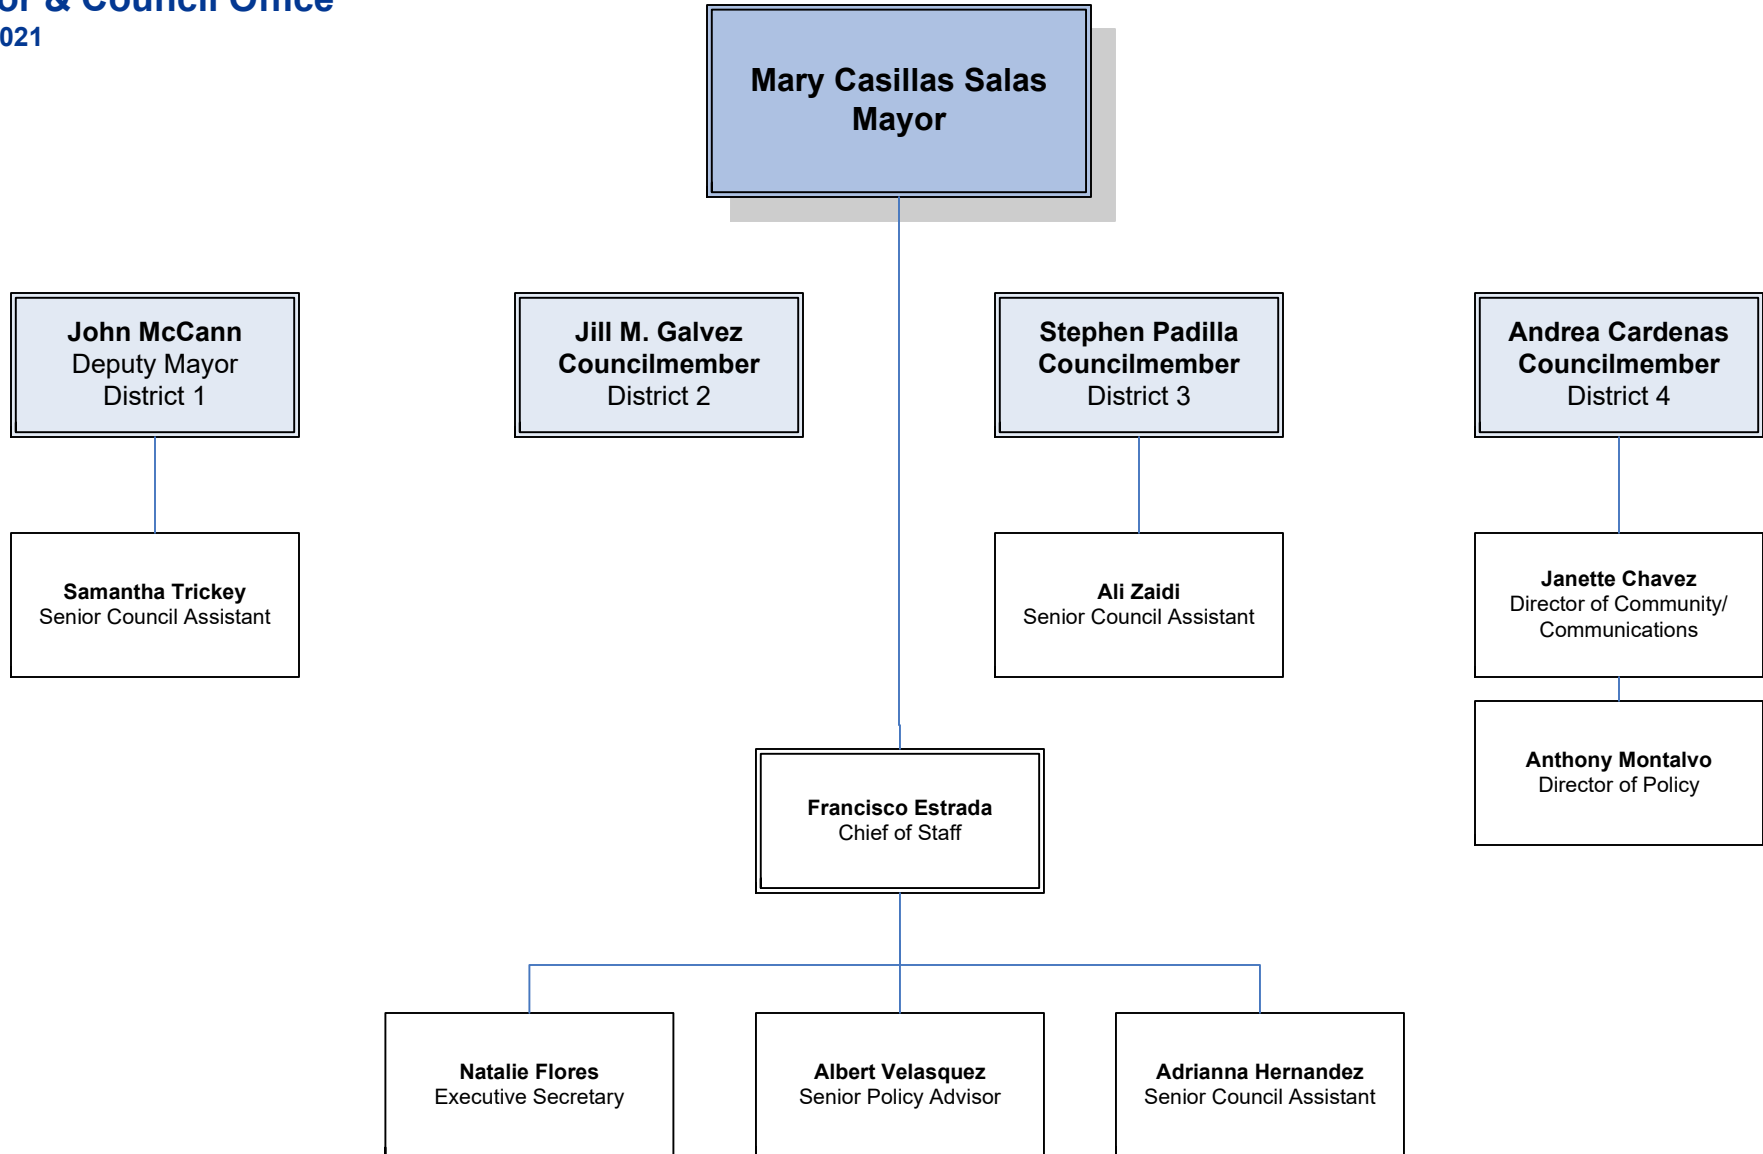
or & Council Office
021

Mary Casillas Salas
Mayor

John McCann
Deputy Mayor
District 1

Jill M. Galvez
Councilmember
District 2

Stephen Padilla
Councilmember
District 3

Andrea Cardenas
Councilmember
District 4

Samantha Trickey
Senior Council Assistant

Ali Zaidi
Senior Council Assistant

Janette Chavez
Director of Community/ Communications

Anthony Montalvo
Director of Policy

Francisco Estrada
Chief of Staff

Natalie Flores
Executive Secretary

Albert Velasquez
Senior Policy Advisor

Adrianna Hernandez
Senior Council Assistant